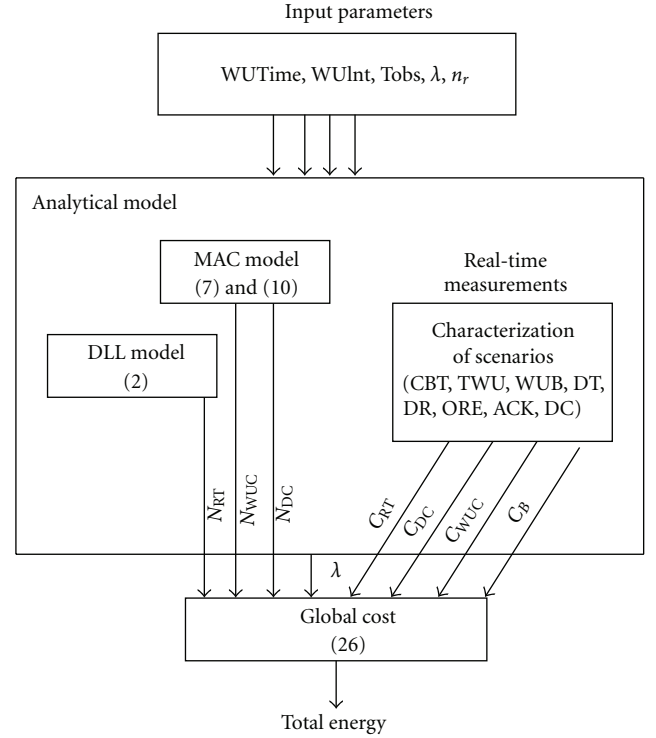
Input parameters

WUTime, WUlnt, Tobs, $\lambda$, $n_r$

Analytical model

MAC model (7) and (10)

Real-time measurements

DLL model (2)

Characterization of scenarios (CBT, TWU, WUB, DT, DR, ORE, ACK, DC)

$N_{RT}$

$N_{WUC}$

$N_{DC}$

$C_{RT}$

$C_{DC}$

$C_{WUC}$

$C_B$

$\lambda$

Global cost (26)

Total energy